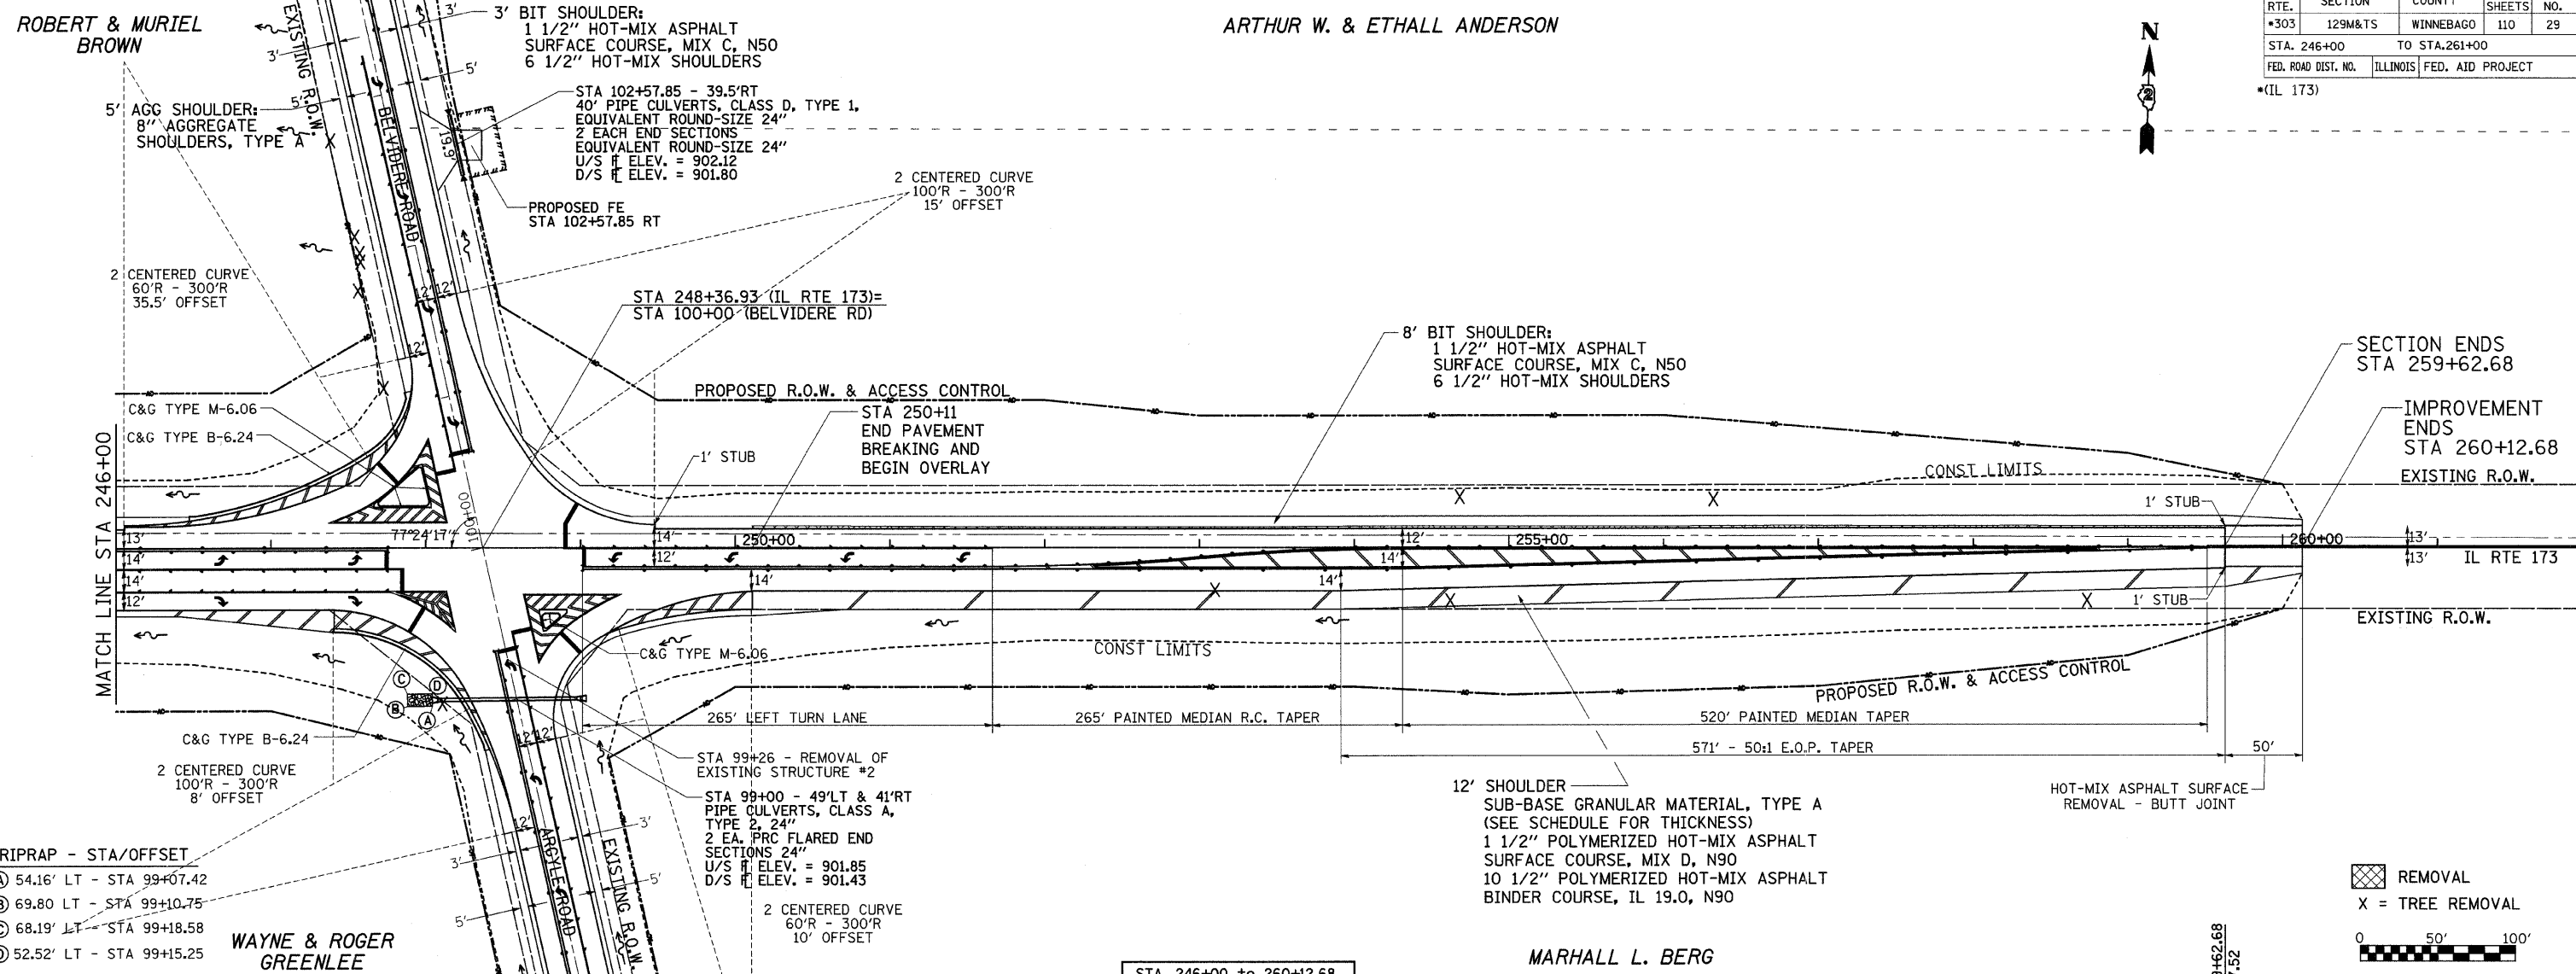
ROBERT & MURIEL BROWN

3' BIT SHOULDER:
1 1/2" HOT-MIX ASPHALT SURFACE COURSE, MIX C, N50
6 1/2" HOT-MIX SHOULDERS

ARTHUR W. & ETHALL ANDERSON

N

| RTE. | SECTION | COUNTY | SHEETS | NO. |
|---|---|---|---|---|
| *303 | 129M&TS | WINNEBAGO | 110 | 29 |
| STA. 246+00 | TO STA.261+00 | | | |
| FED. ROAD DIST. NO. | ILLINOIS | FED. AID PROJECT | | |

*(IL 173)

5' AGG SHOULDER:
8" AGGREGATE SHOULDERS, TYPE A

EXISTING R.O.W.
BELVIDERE ROAD

STA 102+57.85 - 39.5'RT
40' PIPE CULVERTS, CLASS D, TYPE 1, EQUIVALENT ROUND-SIZE 24"
2 EACH END SECTIONS EQUIVALENT ROUND-SIZE 24"
U/S ℄ ELEV. = 902.12
D/S ℄ ELEV. = 901.80

PROPOSED FE
STA 102+57.85 RT

2 CENTERED CURVE
100'R - 300'R
15' OFFSET

2 CENTERED CURVE
60'R - 300'R
35.5' OFFSET

STA 248+36.93 (IL RTE 173)=
STA 100+00 (BELVIDERE RD)

8' BIT SHOULDER:
1 1/2" HOT-MIX ASPHALT SURFACE COURSE, MIX C, N50
6 1/2" HOT-MIX SHOULDERS

SECTION ENDS
STA 259+62.68

IMPROVEMENT ENDS
STA 260+12.68

PROPOSED R.O.W. & ACCESS CONTROL

C&G TYPE M-6.06
C&G TYPE B-6.24

STA 250+11
END PAVEMENT BREAKING AND BEGIN OVERLAY

1' STUB

CONST LIMITS

EXISTING R.O.W.

MATCH LINE STA 246+00

77°24'17"

250+00
255+00
260+00

IL RTE 173

1' STUB
1' STUB

EXISTING R.O.W.

C&G TYPE M-6.06

CONST LIMITS

PROPOSED R.O.W. & ACCESS CONTROL

265' LEFT TURN LANE
265' PAINTED MEDIAN R.C. TAPER
520' PAINTED MEDIAN TAPER
571' - 50:1 E.O.P. TAPER
50'

C&G TYPE B-6.24

2 CENTERED CURVE
100'R - 300'R
8' OFFSET

STA 99+26 - REMOVAL OF EXISTING STRUCTURE #2

STA 99+00 - 49'LT & 41'RT
PIPE CULVERTS, CLASS A, TYPE 2, 24"
2 EA. PRC FLARED END SECTIONS 24"
U/S ℄ ELEV. = 901.85
D/S ℄ ELEV. = 901.43

12' SHOULDER
SUB-BASE GRANULAR MATERIAL, TYPE A
(SEE SCHEDULE FOR THICKNESS)
1 1/2" POLYMERIZED HOT-MIX ASPHALT SURFACE COURSE, MIX D, N90
10 1/2" POLYMERIZED HOT-MIX ASPHALT BINDER COURSE, IL 19.0, N90

HOT-MIX ASPHALT SURFACE REMOVAL - BUTT JOINT

REMOVAL
X = TREE REMOVAL

RIPRAP - STA/OFFSET
Ⓐ 54.16' LT - STA 99+07.42
Ⓑ 69.80 LT - STA 99+10.75
Ⓒ 68.19' LT - STA 99+18.58
Ⓓ 52.52' LT - STA 99+15.25

ARGYLE ROAD
EXISTING R.O.W.

2 CENTERED CURVE
60'R - 300'R
10' OFFSET

WAYNE & ROGER GREENLEE

STA. 246+00 to 260+12.68

MARHALL L. BERG

0 50' 100'